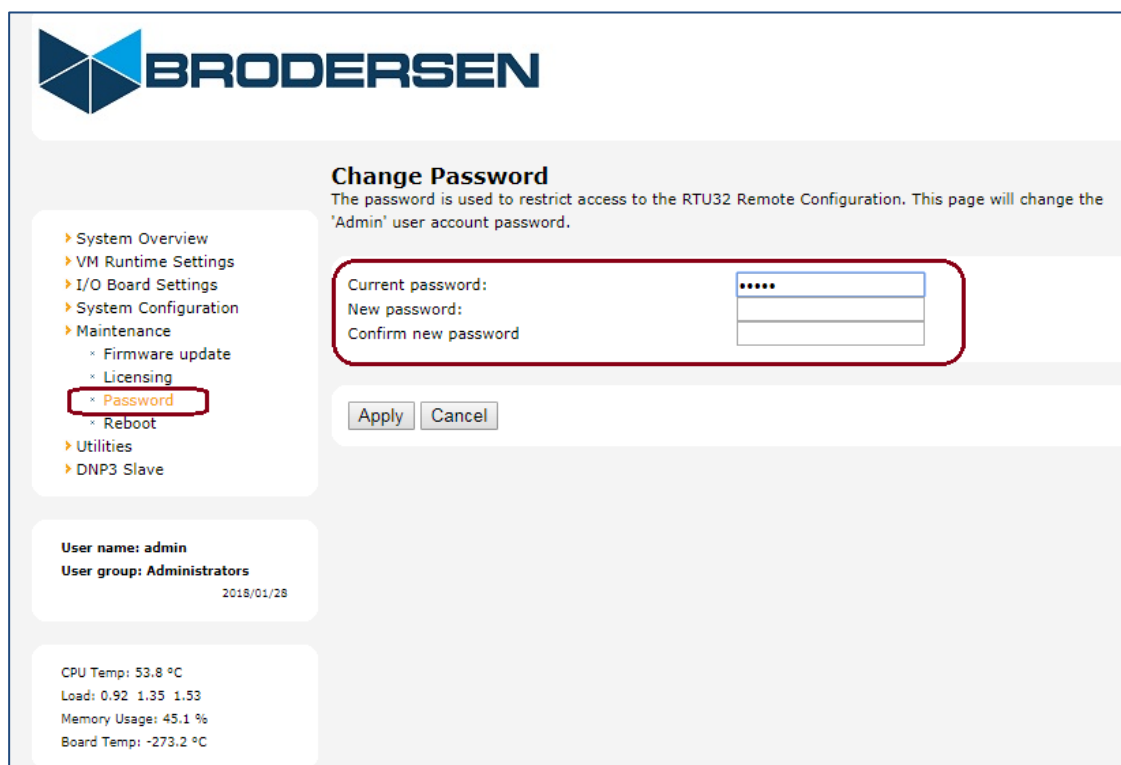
BRODERSEN

Change Password
The password is used to restrict access to the RTU32 Remote Configuration. This page will change the 'Admin' user account password.

System Overview
VM Runtime Settings
I/O Board Settings
System Configuration
Maintenance
Firmware update
Licensing
Password
Reboot
Utilities
DNP3 Slave

Current password: •••••
New password:
Confirm new password

Apply Cancel

User name: admin
User group: Administrators
2018/01/28

CPU Temp: 53.8 °C
Load: 0.92 1.35 1.53
Memory Usage: 45.1 %
Board Temp: -273.2 °C